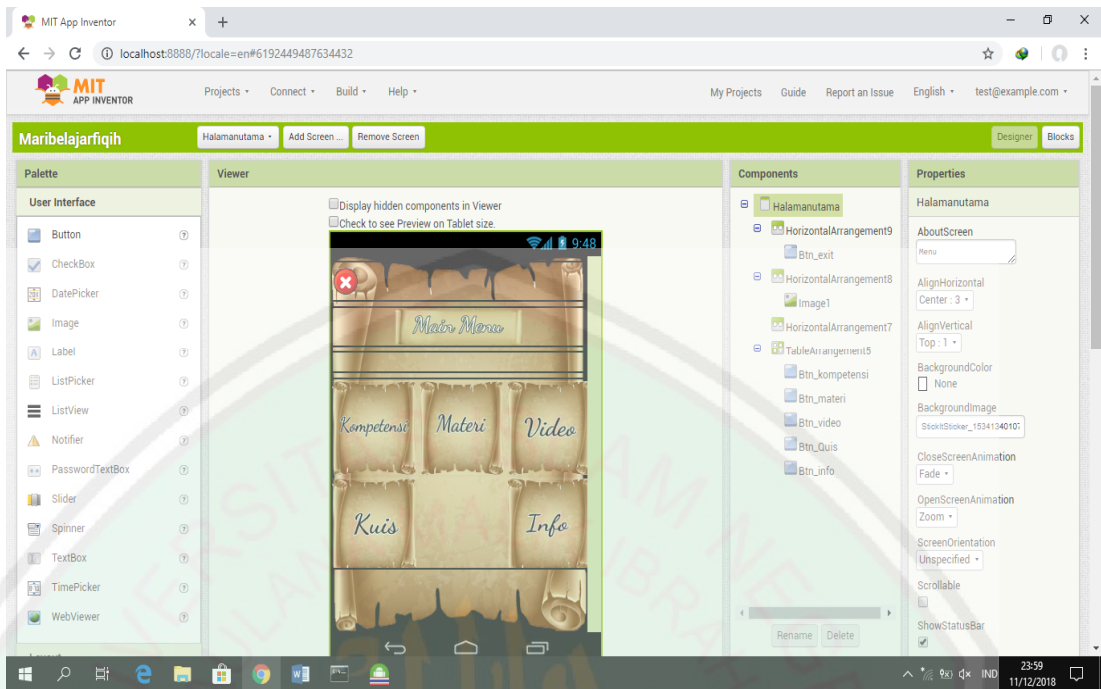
MIT App Inventor
localhost:8888/?locale=en#6192449487634432

MIT APP INVENTOR
Projects ▾ Connect ▾ Build ▾ Help ▾
My Projects Guide Report an Issue English ▾ test@example.com ▾

Maribelajarfiqih
Halamanutama ▾ Add Screen ... Remove Screen
Designer Blocks

Palette
User Interface
Button
CheckBox
DatePicker
Image
Label
ListPicker
ListView
Notifier
PasswordTextBox
Slider
Spinner
TextBox
TimePicker
WebViewer

Viewer
Display hidden components in Viewer
Check to see Preview on Tablet size.
9:48
Main Menu
Kompetensi
Materi
Video
Kuis
Info

Components
Halamanutama
HorizontalArrangement9
Btn_exit
HorizontalArrangement8
Image1
HorizontalArrangement7
TableArrangement5
Btn_kompetensi
Btn_materi
Btn_video
Btn_Quis
Btn_info
Rename Delete

Properties
Halamanutama
AboutScreen
Menu
AlignHorizontal
Center : 3 ▾
AlignVertical
Top : 1 ▾
BackgroundColor
None
BackgroundImage
StickItSticker_15341340107
CloseScreenAnimation
Fade ▾
OpenScreenAnimation
Zoom ▾
ScreenOrientation
Unspecified ▾
Scrollable
ShowStatusBar

IND 23:59 11/12/2018